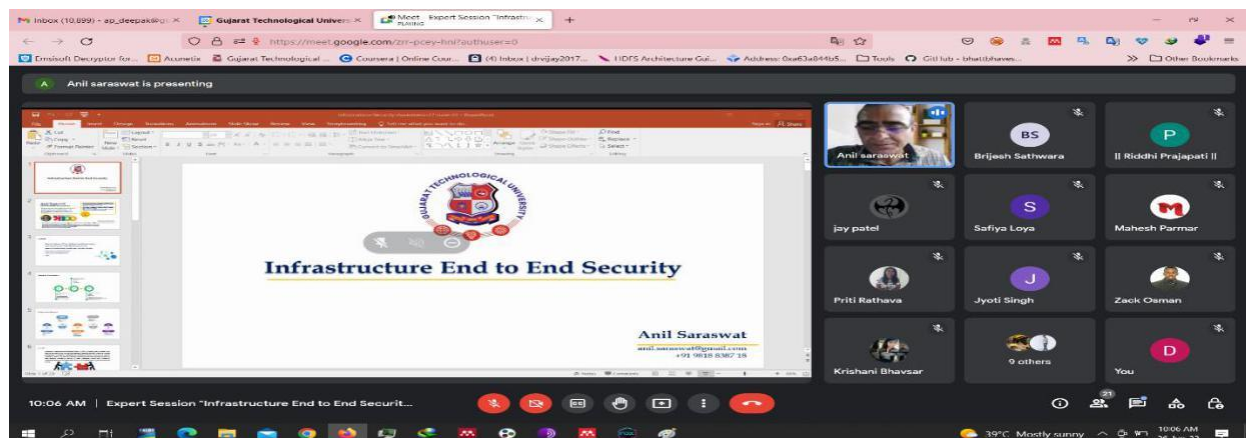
Inbox (10,899) - ap_deepak@g ×
Gujarat Technological Univers ×
Meet - Expert Session "Infrastr ×
https://meet.google.com/zrr-pcey-hni?authuser=0
Emsisoft Decryptor for... Acunetix Gujarat Technological ... Coursera | Online Cour... (4) Inbox | drvijay2017... HDFS Architecture Gui... Address: 0xa63a844b5... Tools GitHub - bhatdhaws... Other Bookmarks

A Anil saraswat is presenting

GUJARAT TECHNOLOGICAL UNIVERSITY

Infrastructure End to End Security

Anil Saraswat
anil.saraswat@gmail.com
+91 9818 8367 18

Anil saraswat
BS
Brijesh Sathwara
P
|| Riddhi Prajapati ||
jay patel
S
Safiya Loya
Mahesh Parmar
Priti Rathava
J
Jyoti Singh
Zack Osman
Krishani Bhavsar
9 others
D
You

10:06 AM | Expert Session "Infrastructure End to End Securit...
21
39°C Mostly sunny 10:06 AM